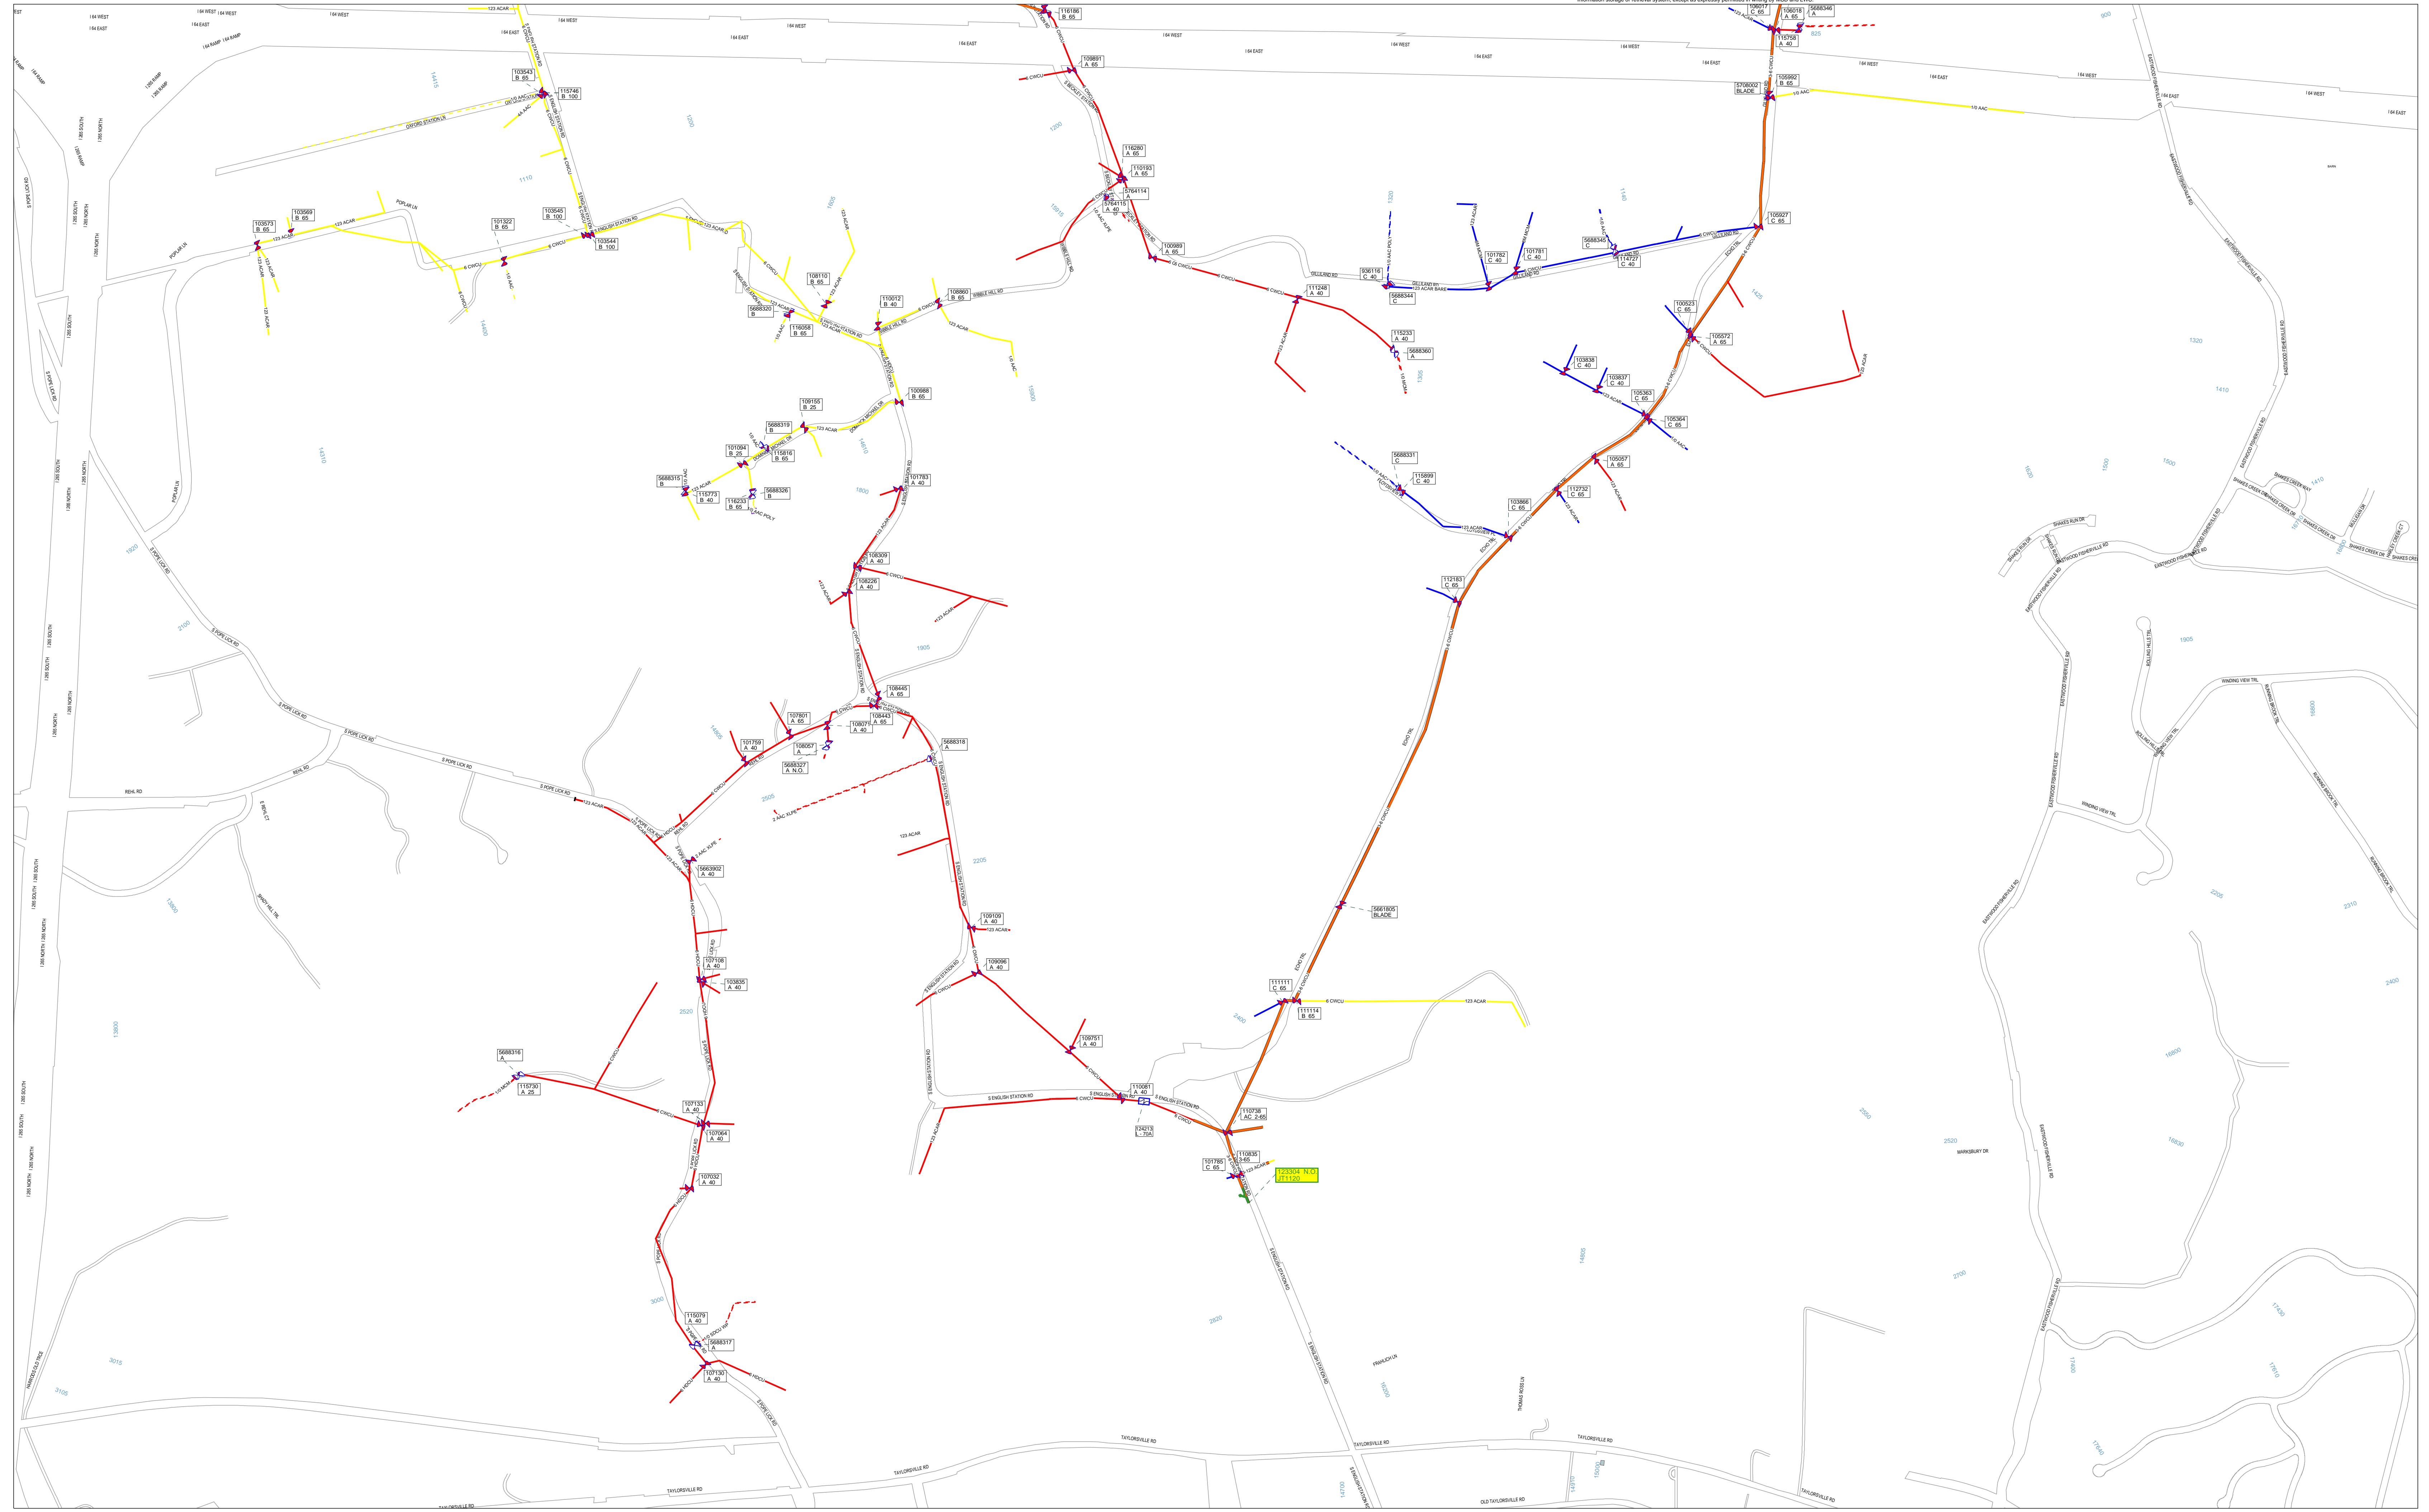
information storage or retrieval system, except as expressly permitted in writing by

I 64 WEST
I 64 EAST
I 64 WEST
I 64 EAST
I 64 RAMP
I 64 WEST
I 64 EAST
I 64 WEST
I 64 EAST
I 64 WEST
I 64 EAST
I 64 WEST
I 64 EAST
I 64 WEST

116186
B 65

109891
A 65

103543
B 65

115746
B 100

116280
A 65

110193
A 65

5764114
A

5764115
A 40

100989
A 65

103573
B 65

103569
B 65

101322
B 65

103545
B 100

103544
B 100

108110
B 65

110012
B 40

108860
B 65

5688320
B

116058
B 65

100988
B 65

109155
B 25

5688319
B

101094
B 25

115816
B 65

101783
A 40

5688315
B

115773
B 40

116233
B 65

5688326
B

108309
A 40

108226
A 40

108445
A 65

107801
A 65

108077
A 40

108443
A 65

5688318
A

101759
A 40

108057
A

5688327
A N.O.

5663902
A 40

109109
A 40

109096
A 40

107108
A 40

103835
A 40

109751
A 40

5688316
A

115730
A 25

107133
A 40

107064
A 40

110081
A 40

124213
L 70A

110738
AC 2-65

101785
C 65

110835
3-65

123304 N.O.
Z1120

107032
A 40

115079
A 40

5688317
A

107130
A 40

936116
C 40

5688344
C

111248
A 40

115233
A 40

5688360
A

101782
C 40

101781
C 40

5688345
C

114727
C 40

105927
C 65

5708002
BLADE

105992
B 65

106018
A 65

5688346
A

115758
A 40

100523
C 65

105572
A 65

103838
C 40

103837
C 40

105363
C 65

105364
C 65

5688331
C

115899
C 40

105057
A 65

112732
C 65

103866
C 65

112183
C 65

5661805
BLADE

111111
C 65

111114
B 65

OXFORD STATION LN
POPLAR LN
S ENGLISH STATION RD
BIBBLE HILL RD
S POPE LICK RD
REHL RD
REHL CT
BRADY HILL TRL
TAYLORSVILLE RD
OLD TAYLORSVILLE RD
ECHO TRL
GILLILAND RD
FRANCIS LN
THOMAS WOOD LN
EASTWOOD FISHERVILLE RD
SHAKES CREEK DR
SHAKES RUN DR
WINDING VIEW TRL
ROLLING HILLS TRL
MARKSBURY DR
I 265 SOUTH
I 265 NORTH
I 265 RAMP
S POPE LICK RD
HARRODS OLD TRCE

123 ACAR
6 CWCU
1/0 AAC
4 CWCU
1/0 ACAR
2 AAC XLPE
6 CWCU

1415
1230
1200
1110
1320
1140
1805
14810
1800
14620
1500
14600
1425
1305
1410
1820
1500
1500
1410
14810
1905
2100
1800
1905
14805
2505
2205
2520
3000
3015
3105
2620
2650
2520
2205
2310
2400
2700
16800
16800
14805
17400
17410
17600
17610
17620
14700
16000
13800
13800
14310
1820
825
800